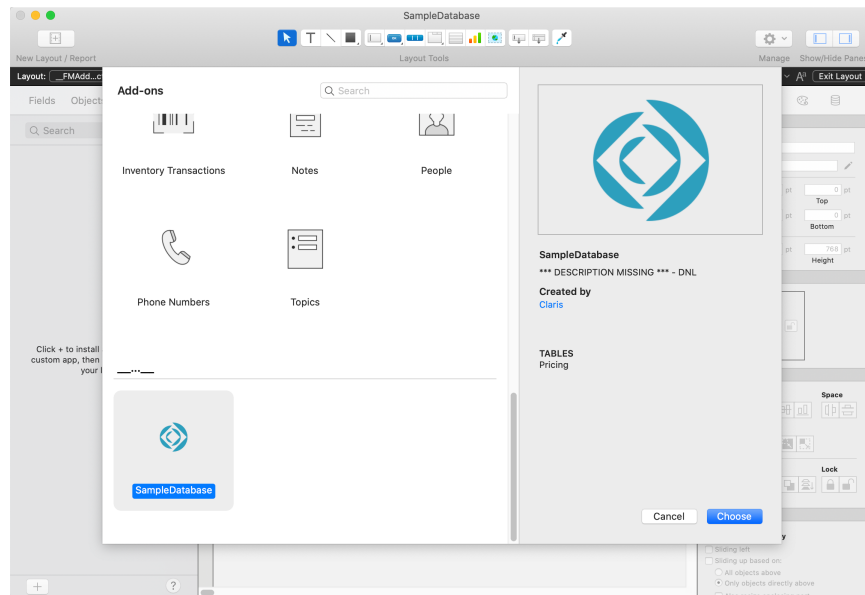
SampleDatabase

New Layout / Report

Layout Tools

Manage Show/Hide Panes

Layout: __FMAdd...c

Exit Layout

Fields Objects

Search

Click + to install custom app, then your

Add-ons

Search

Inventory Transactions

Notes

People

Phone Numbers

Topics

__...__

SampleDatabase

SampleDatabase

*** DESCRIPTION MISSING *** - DNL

Created by

Claris

TABLES

Pricing

Cancel

Choose

pt 0 pt

Top

pt 0 pt

Bottom

pt 76.8 pt

Height

Space

Lock

Sliding left

Sliding up based on:

All objects above

Only objects directly above